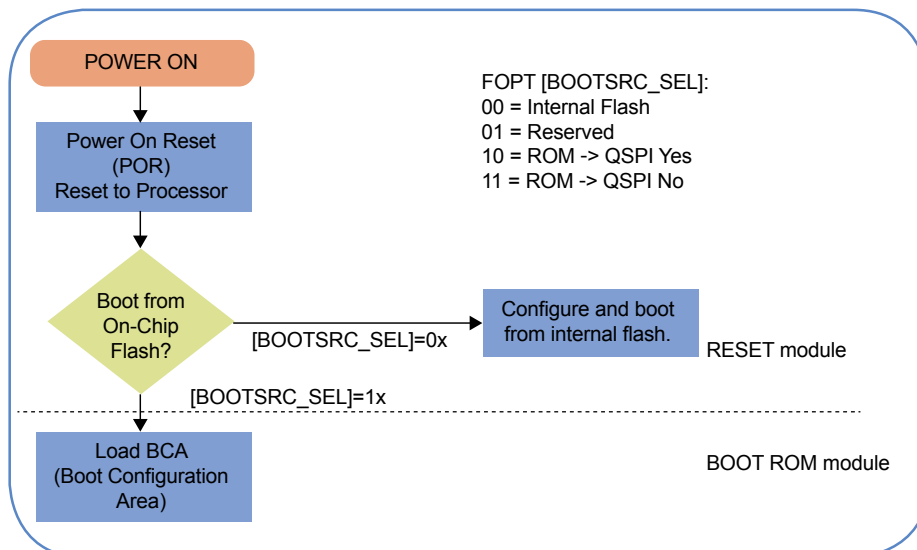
POWER ON

Power On Reset
(POR)
Reset to Processor

FOPT [BOOTSRC_SEL]:
00 = Internal Flash
01 = Reserved
10 = ROM -> QSPI Yes
11 = ROM -> QSPI No

Boot from On-Chip Flash?

[BOOTSRC_SEL]=0x

Configure and boot from internal flash.

RESET module

[BOOTSRC_SEL]=1x

Load BCA
(Boot Configuration Area)

BOOT ROM module